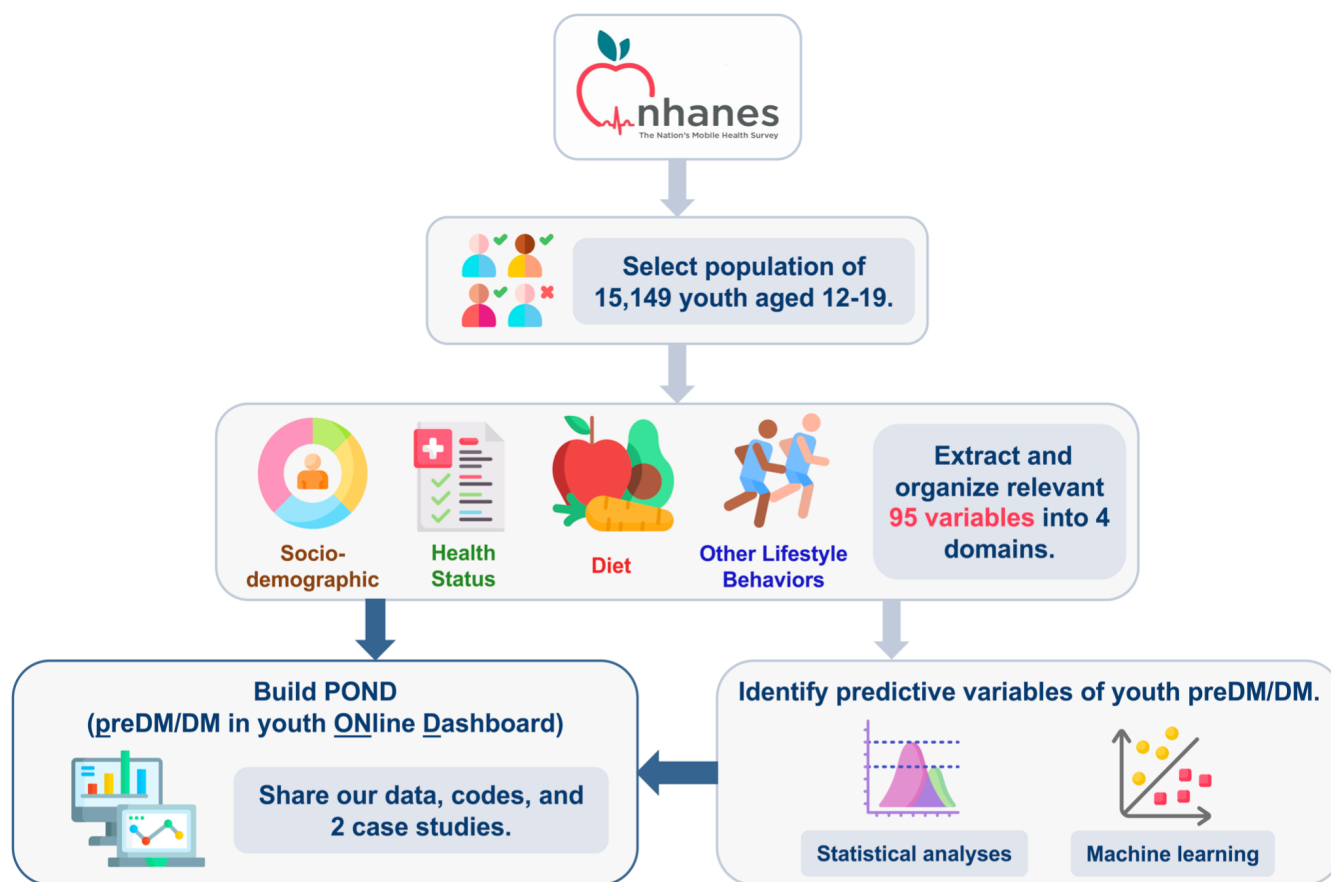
nhanes
The Nation's Mobile Health Survey

Select population of 15,149 youth aged 12-19.

Socio-demographic

Health Status

Diet

Other Lifestyle Behaviors

Extract and organize relevant 95 variables into 4 domains.

Build POND
(preDM/DM in youth ONline Dashboard)

Share our data, codes, and 2 case studies.

Identify predictive variables of youth preDM/DM.

Statistical analyses

Machine learning